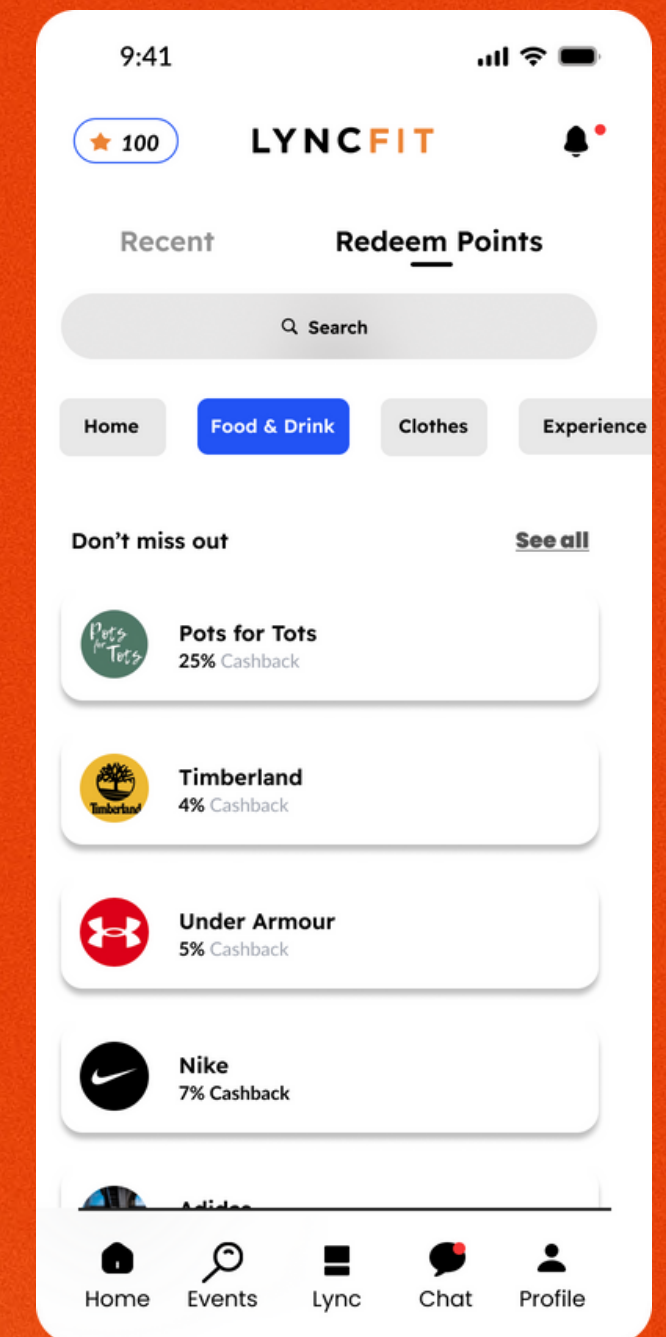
9:41

100

LYNCFIT

Recent

Redeem Points

Search

Home

Food & Drink

Clothes

Experience

Don’t miss out

See all

Pots for Tots

Pots for Tots
25% Cashback

Timberland

Timberland
4% Cashback

Under Armour
5% Cashback

Nike
7% Cashback

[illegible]

Home

Events

Lync

Chat

Profile